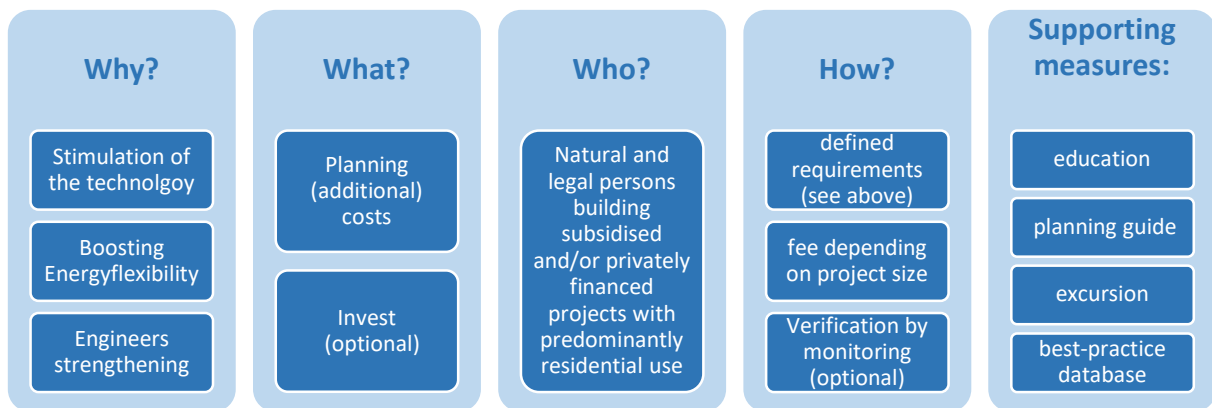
Why?

Stimulation of the technolgoy

Boosting Energyflexibility

Engineers strengthening

What?

Planning (additional) costs

Invest (optional)

Who?

Natural and legal persons building subsidised and/or privately financed projects with predominantly residential use

How?

defined requirements (see above)

fee depending on project size

Verification by monitoring (optional)

Supporting measures:

education

planning guide

excursion

best-practice database